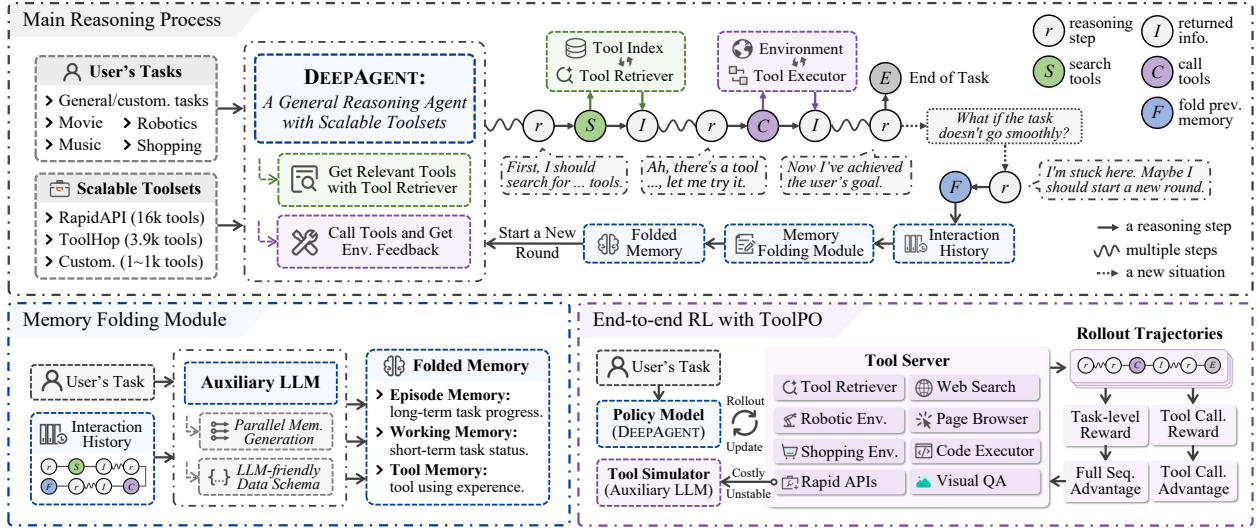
Main Reasoning Process

User's Tasks
General/custom. tasks
Movie
Robotics
Music
Shopping

Scalable Toolsets
RapidAPI (16k tools)
ToolHop (3.9k tools)
Custom. (1~1k tools)

DEEPAGENT:
A General Reasoning Agent with Scalable Toolsets

Get Relevant Tools with Tool Retriever

Call Tools and Get Env. Feedback

Tool Index
Tool Retriever

Environment
Tool Executor

End of Task

r S I r C I r E

First, I should search for ... tools.
Ah, there's a tool ..., let me try it.
Now I've achieved the user's goal.

What if the task doesn't go smoothly?

I'm stuck here. Maybe I should start a new round.

F r

r reasoning step
I returned info.
S search tools
C call tools
F fold prev. memory

Start a New Round
Folded Memory
Memory Folding Module
Interaction History

a reasoning step
multiple steps
a new situation

Memory Folding Module

User's Task
Interaction History
Auxiliary LLM
Parallel Mem. Generation
LLM-friendly Data Schema

Folded Memory
Episode Memory: long-term task progress.
Working Memory: short-term task status.
Tool Memory: tool using experence.

End-to-end RL with ToolPO

User's Task
Policy Model (DEEPAGENT)
Rollout
Update
Tool Simulator (Auxiliary LLM)
Costly
Unstable

Tool Server
Tool Retriever
Web Search
Robotic Env.
Page Browser
Shopping Env.
Code Executor
Rapid APIs
Visual QA

Rollout Trajectories
r r C I r E
Task-level Reward
Tool Call. Reward
Full Seq. Advantage
Tool Call. Advantage